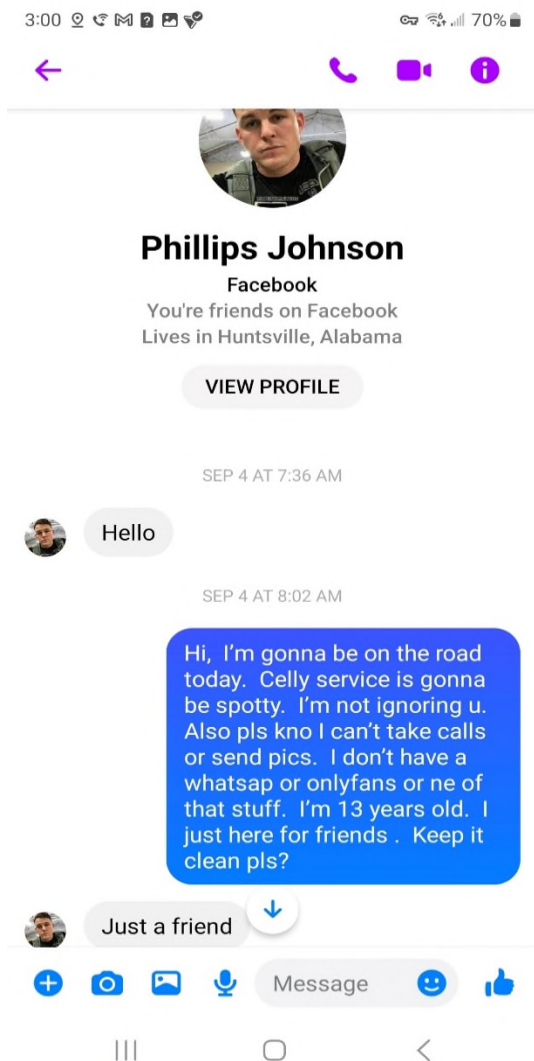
3:00 70%

Phillips Johnson

Facebook

You're friends on Facebook

Lives in Huntsville, Alabama

VIEW PROFILE

SEP 4 AT 7:36 AM

Hello

SEP 4 AT 8:02 AM

Hi, I'm gonna be on the road today. Celly service is gonna be spotty. I'm not ignoring u. Also pls kno I can't take calls or send pics. I don't have a whatsap or onlyfans or ne of that stuff. I'm 13 years old. I just here for friends . Keep it clean pls?

Just a friend

Message